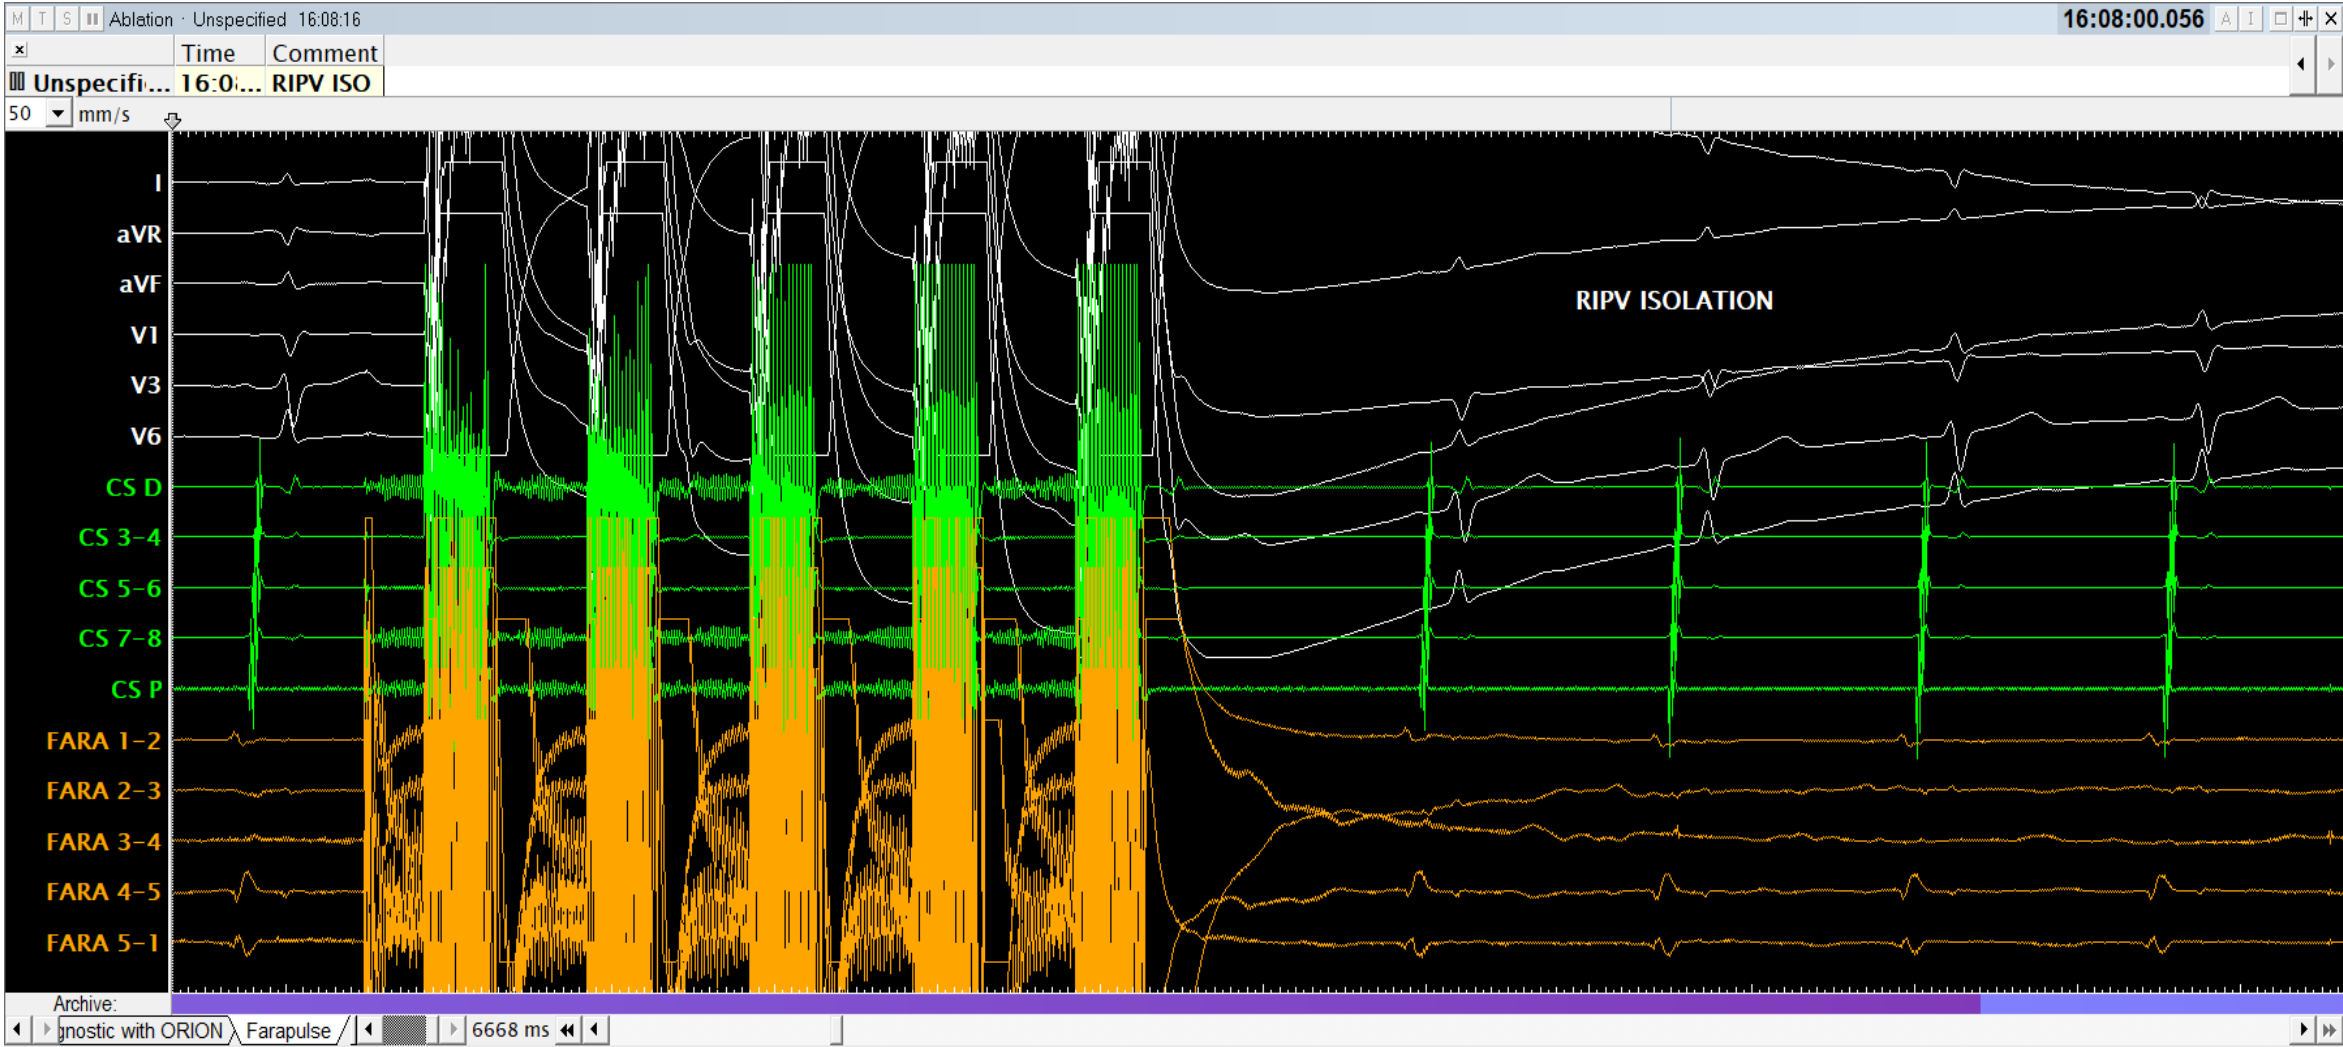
M T S Ablation · Unspecified 16:08:16

16:08:00.056

| Time | Comment |
|---|---|
| Unspecifi... 16:0... | RIPV ISO |

50 mm/s

I
aVR
aVF
V1
V3
V6
CS D
CS 3-4
CS 5-6
CS 7-8
CS P
FARA 1-2
FARA 2-3
FARA 3-4
FARA 4-5
FARA 5-1

RIPV ISOLATION

Archive:

gnostic with ORION Farapulse 6668 ms